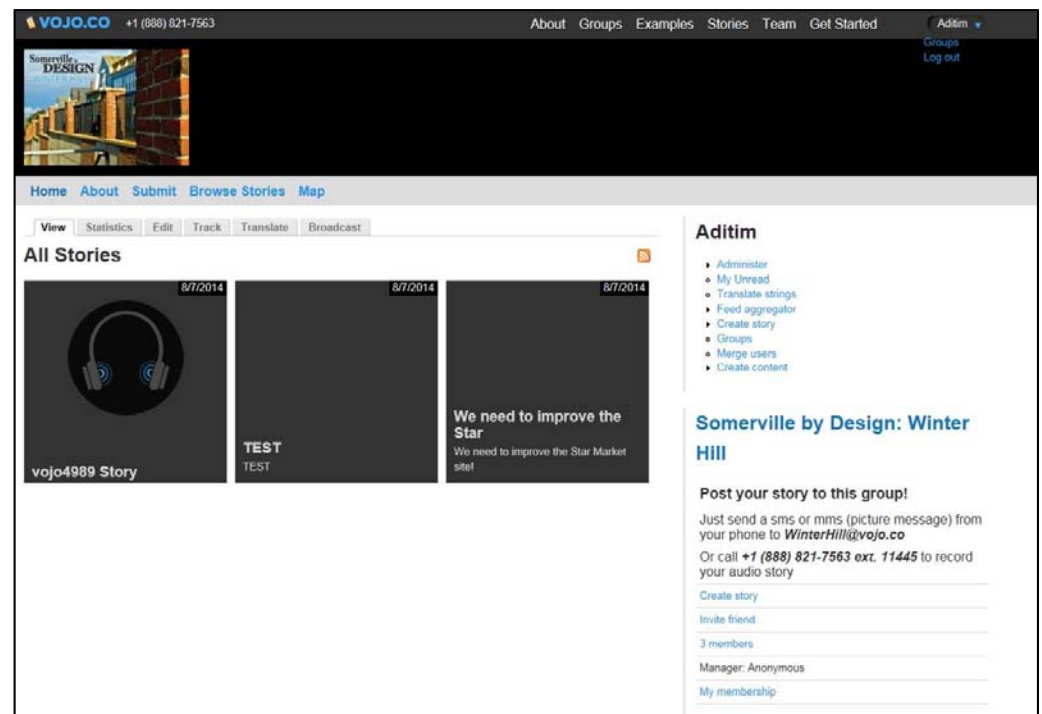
VOJO.CO +1 (888) 821-7563

About Groups Examples Stories Team Get Started

Aditim
Groups
Log out

Somerville DESIGN

Home About Submit Browse Stories Map

View Statistics Edit Track Translate Broadcast

All Stories

8/7/2014
vojo4989 Story

8/7/2014
TEST
TEST

8/7/2014
We need to improve the Star
We need to improve the Star Market site!

Aditim

- Administer
- My Unread
- Translate strings
- Feed aggregator
- Create story
- Groups
- Merge users
- Create content

Somerville by Design: Winter Hill

Post your story to this group!

Just send a sms or mms (picture message) from your phone to ***WinterHill@vojo.co***

Or call ***+1 (888) 821-7563 ext. 11445*** to record your audio story

Create story

Invite friend

3 members

Manager: Anonymous

My membership